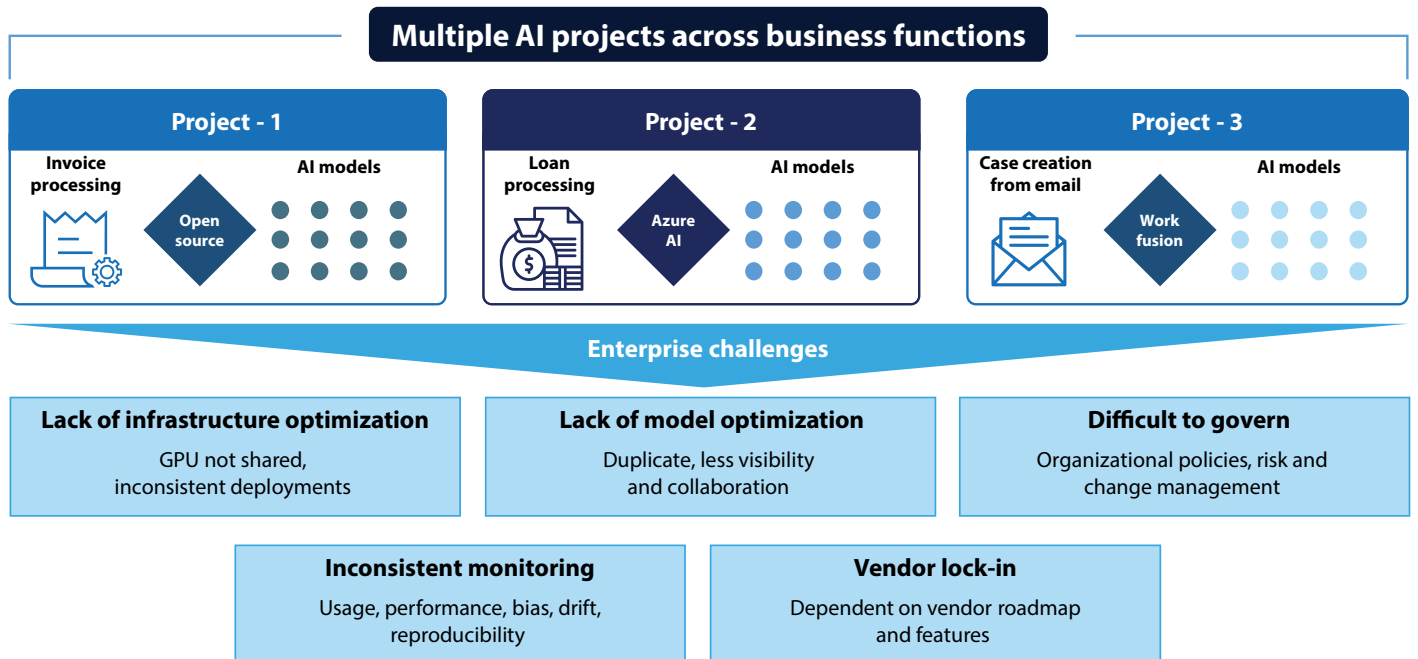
Multiple AI projects across business functions

Project - 1

Invoice processing

Open source

AI models

Project - 2

Loan processing

Azure AI

AI models

Project - 3

Case creation from email

Work fusion

AI models

Enterprise challenges

Lack of infrastructure optimization

GPU not shared, inconsistent deployments

Lack of model optimization

Duplicate, less visibility and collaboration

Difficult to govern

Organizational policies, risk and change management

Inconsistent monitoring

Usage, performance, bias, drift, reproducibility

Vendor lock-in

Dependent on vendor roadmap and features